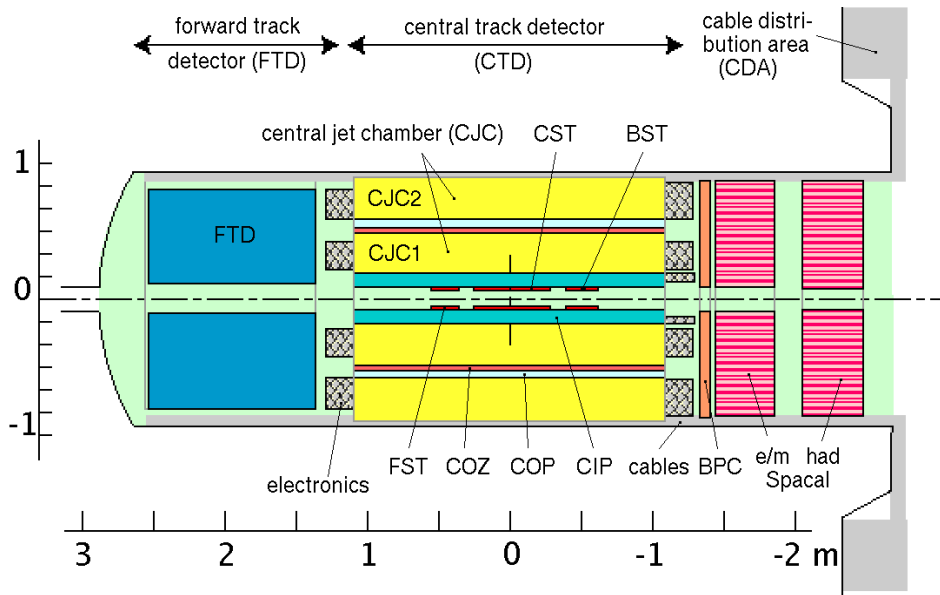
forward track detector (FTD)

central track detector (CTD)

cable distribution area (CDA)

central jet chamber (CJC)

CST

BST

1

0

-1

FTD

CJC2

CJC1

electronics

FST

COZ

COP

CIP

cables

BPC

e/m Spacal

had

3

2

1

0

-1

-2 m